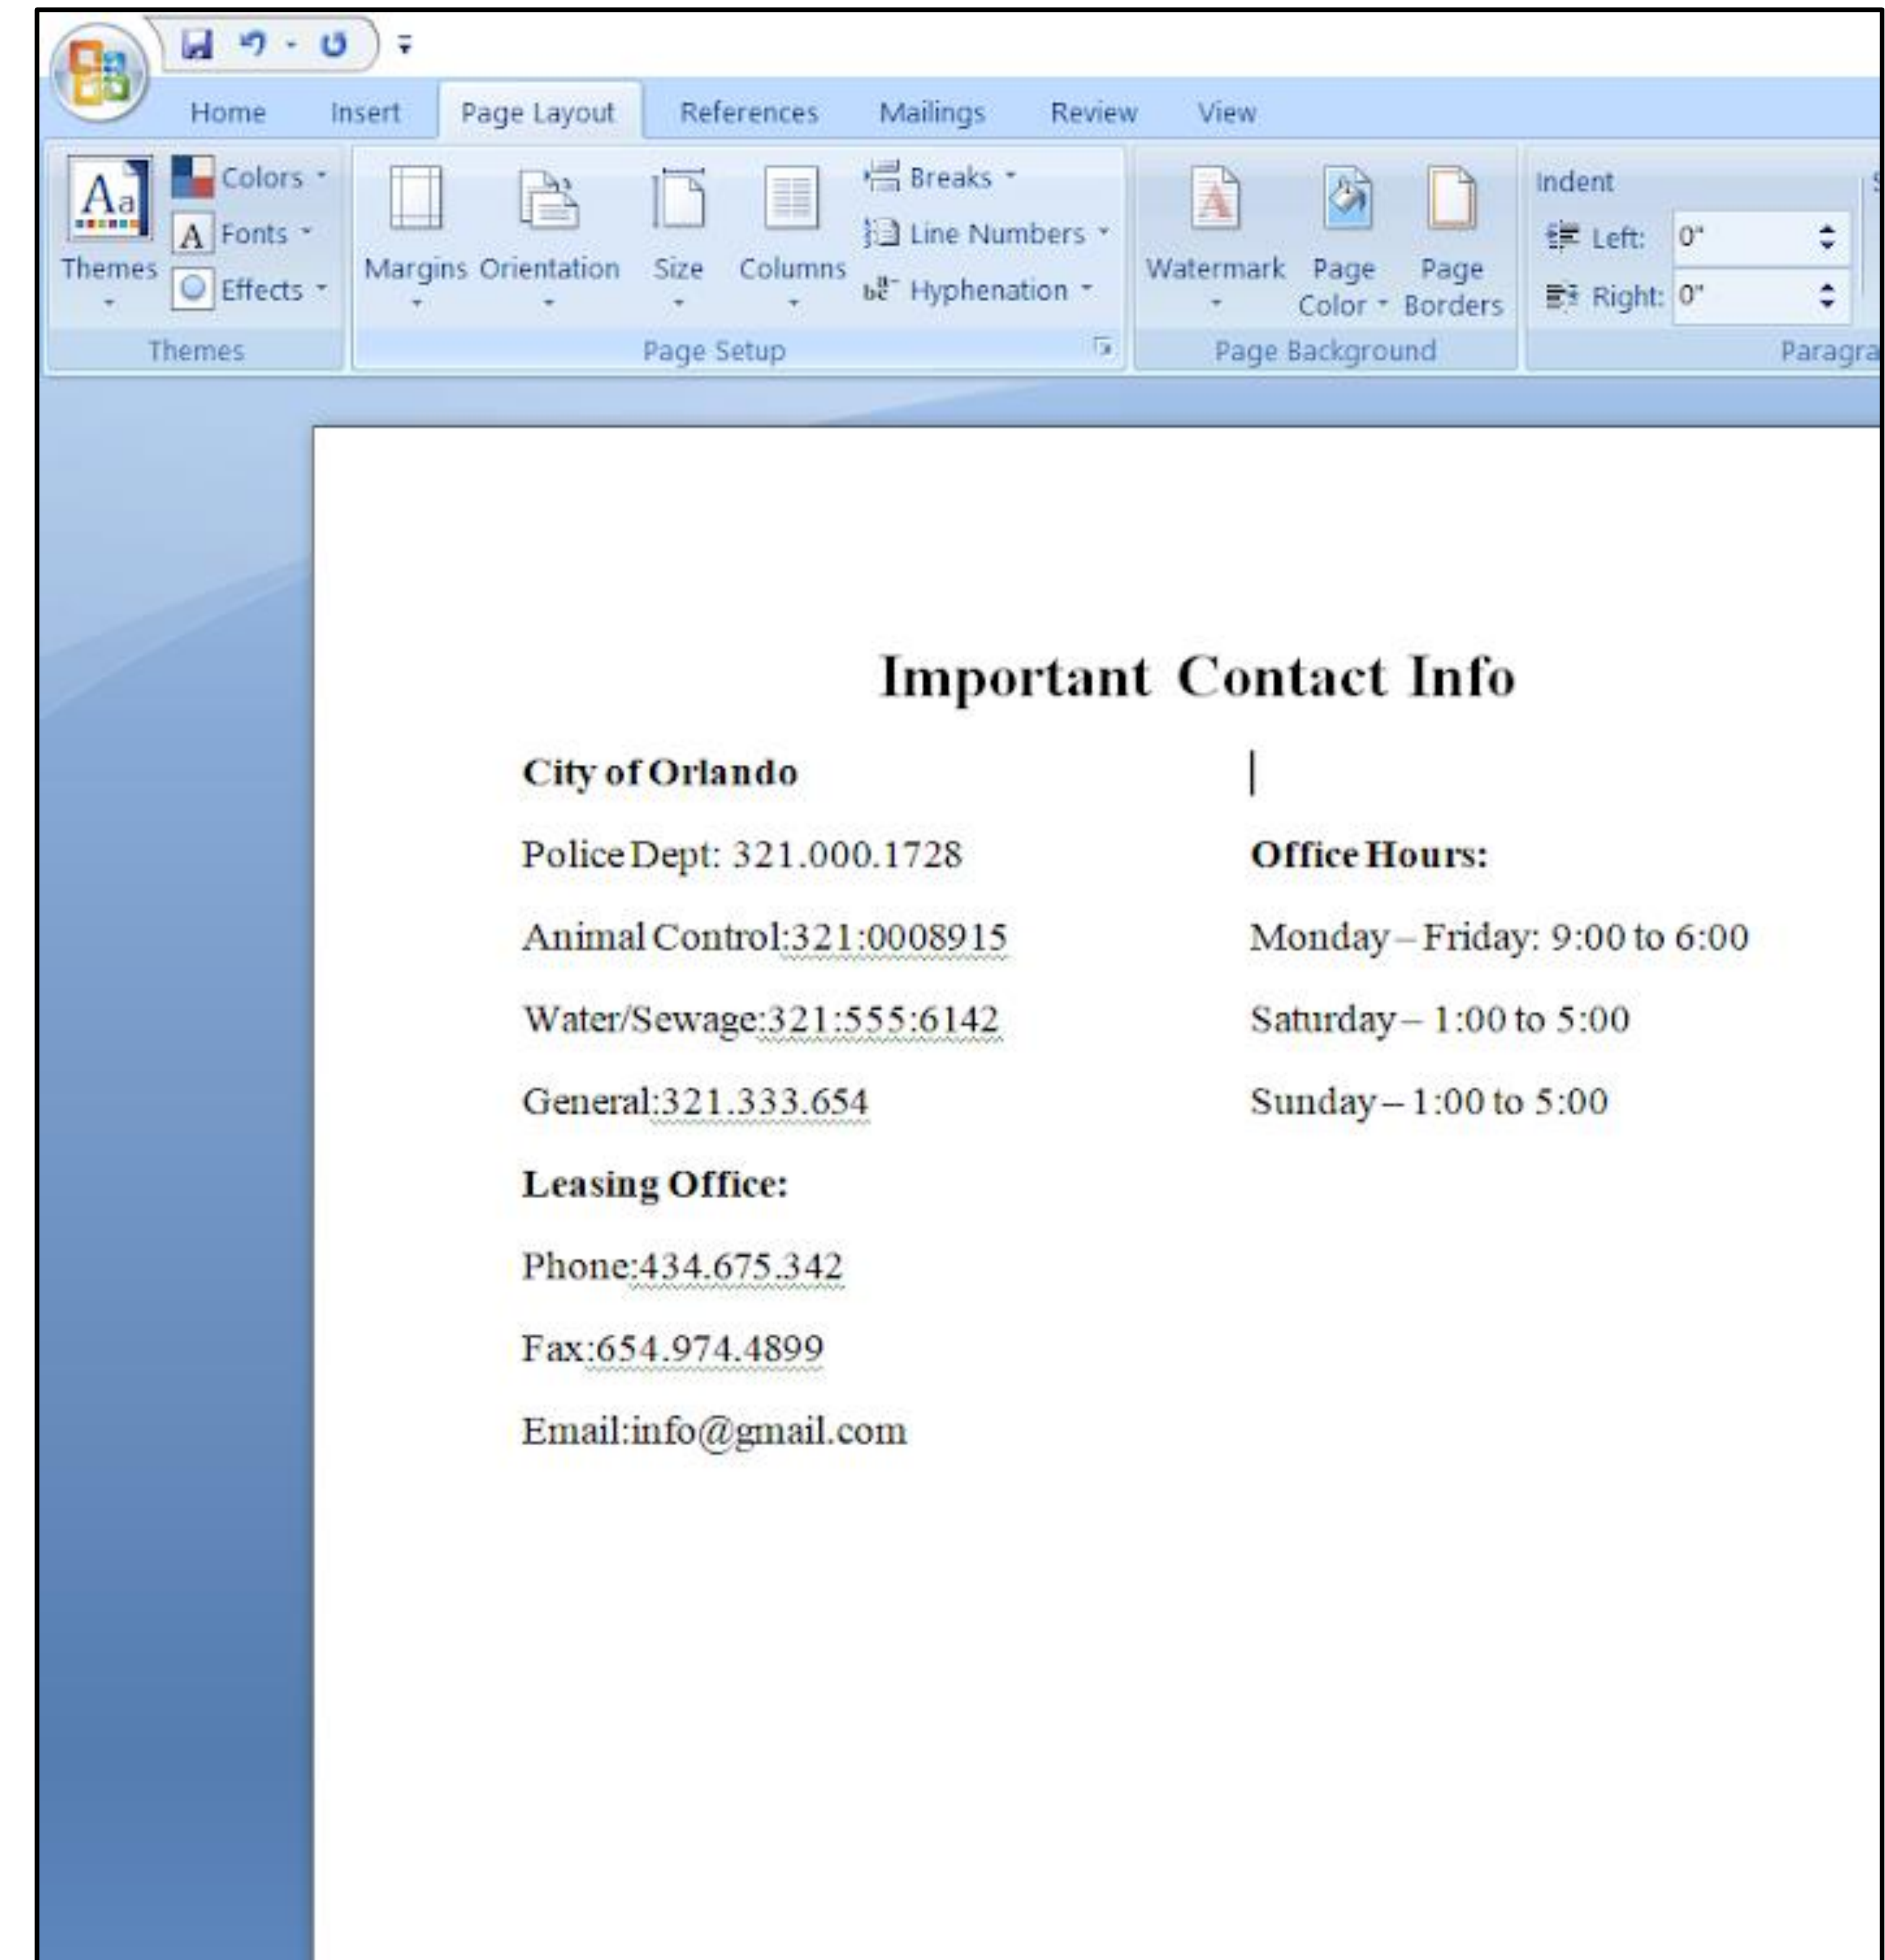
Home Insert Page Layout References Mailings Review View

Colors
Fonts
Effects
Themes
Margins Orientation Size Columns
Breaks
Line Numbers
Hyphenation
Watermark Page Color Page Borders
Indent
Left: 0"
Right: 0"
Themes
Page Setup
Page Background
Paragra

Important Contact Info

City of Orlando

Police Dept: 321.000.1728

Animal Control:321:0008915

Water/Sewage:321:555:6142

General:321.333.654

Leasing Office:

Phone:434.675.342

Fax:654.974.4899

Email:info@gmail.com

Office Hours:

Monday – Friday: 9:00 to 6:00

Saturday – 1:00 to 5:00

Sunday – 1:00 to 5:00